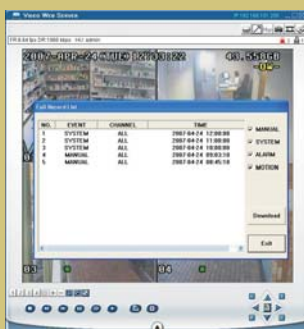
Vision Wire Service

2007-APR-24(TUE) 02:03:22

Exit Record List

| NO. | EVENT | CHANNEL | TIME |
|---|---|---|---|
| 1 | SYSTEM | ALL | 2007-04-24 12:00:00 |
| 2 | SYSTEM | ALL | 2007-04-24 11:00:00 |
| 3 | SYSTEM | ALL | 2007-04-24 10:00:00 |
| 4 | MANUAL | ALL | 2007-04-24 09:03:10 |
| 5 | MANUAL | ALL | 2007-04-24 08:45:10 |

MANUAL
SYSTEM
ALARM
MOTION

Download

Exit

03
04